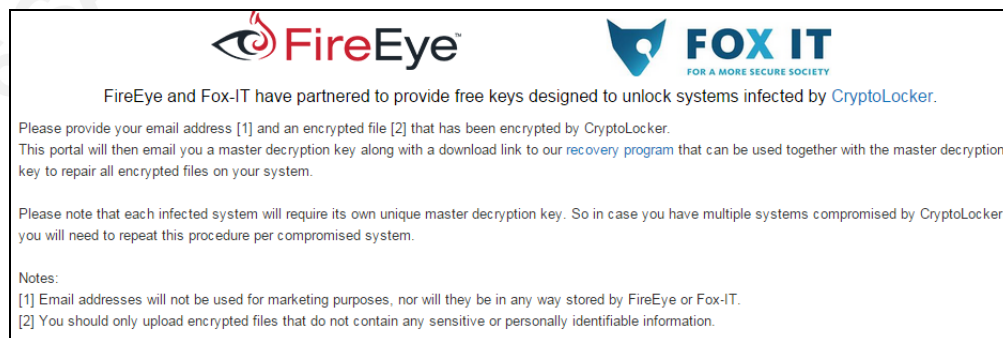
FireEye

FOX IT
FOR A MORE SECURE SOCIETY

FireEye and Fox-IT have partnered to provide free keys designed to unlock systems infected by CryptoLocker.

Please provide your email address [1] and an encrypted file [2] that has been encrypted by CryptoLocker.
This portal will then email you a master decryption key along with a download link to our recovery program that can be used together with the master decryption key to repair all encrypted files on your system.

Please note that each infected system will require its own unique master decryption key. So in case you have multiple systems compromised by CryptoLocker you will need to repeat this procedure per compromised system.

Notes:
[1] Email addresses will not be used for marketing purposes, nor will they be in any way stored by FireEye or Fox-IT.
[2] You should only upload encrypted files that do not contain any sensitive or personally identifiable information.